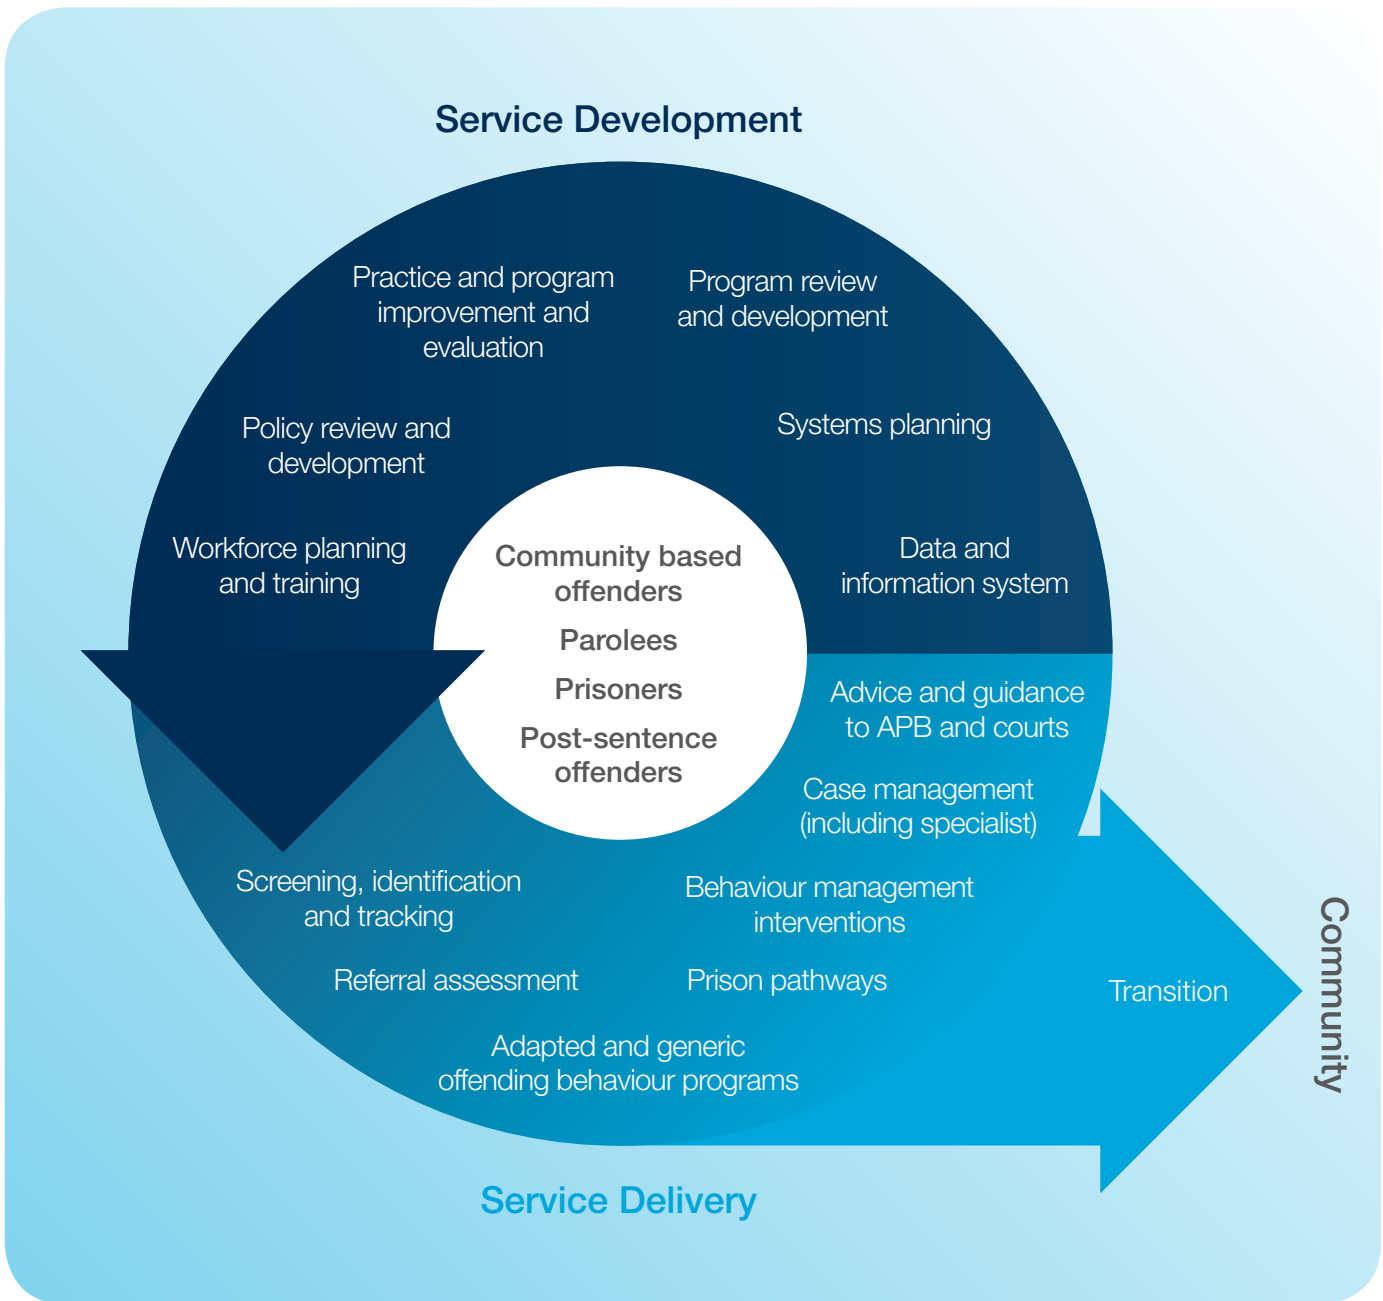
Service Development

Practice and program improvement and evaluation

Program review and development

Policy review and development

Systems planning

Workforce planning and training

Community based offenders

Parolees

Prisoners

Post-sentence offenders

Data and information system

Advice and guidance to APB and courts

Case management (including specialist)

Screening, identification and tracking

Behaviour management interventions

Referral assessment

Prison pathways

Transition

Community

Adapted and generic offending behaviour programs

Service Delivery